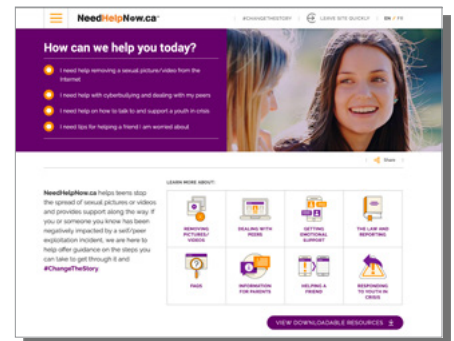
NeedHelpNow.ca

#CHANGETHESTORY

LEAVE SITE QUICKLY

EN / FR

How can we help you today?

I need help removing a sexual picture/video from the Internet

I need help with cyberbullying and dealing with my peers

I need help on how to talk to and support a youth in crisis

I need tips for helping a friend I am worried about

Share

NeedHelpNow.ca helps teens stop the spread of sexual pictures or videos and provides support along the way. If you or someone you know has been negatively impacted by a self/peer exploitation incident, we are here to help offer guidance on the steps you can take to get through it and #ChangeTheStory.

LEARN MORE ABOUT:

REMOVING PICTURES/ VIDEOS

DEALING WITH PEERS

GETTING EMOTIONAL SUPPORT

THE LAW AND REPORTING

FAQS

INFORMATION FOR PARENTS

HELPING A FRIEND

RESPONDING TO YOUTH IN CRISIS

VIEW DOWNLOADABLE RESOURCES